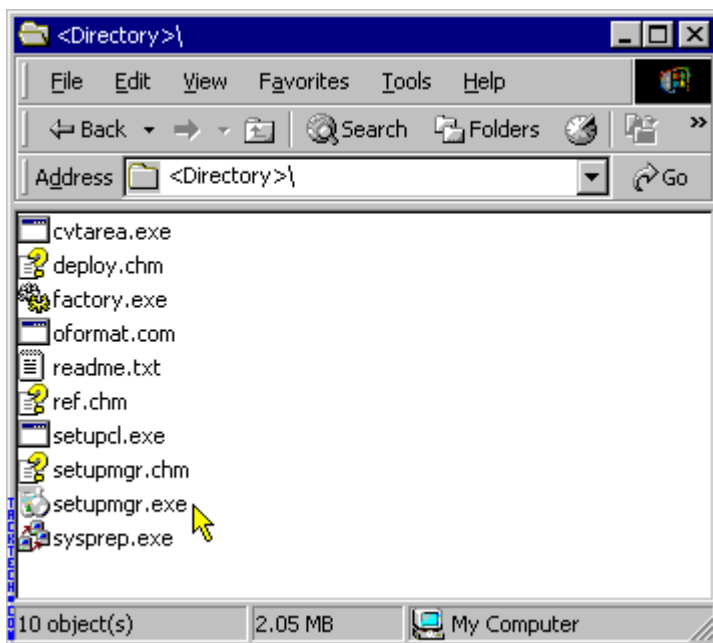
<Directory>\

File Edit View Favorites Tools Help

Back Search Folders

Address <Directory>\ Go

cvtarea.exe
deploy.chm
factory.exe
oformat.com
readme.txt
ref.chm
setupcl.exe
setupmgr.chm
setupmgr.exe
sysprep.exe

10 object(s) 2.05 MB My Computer